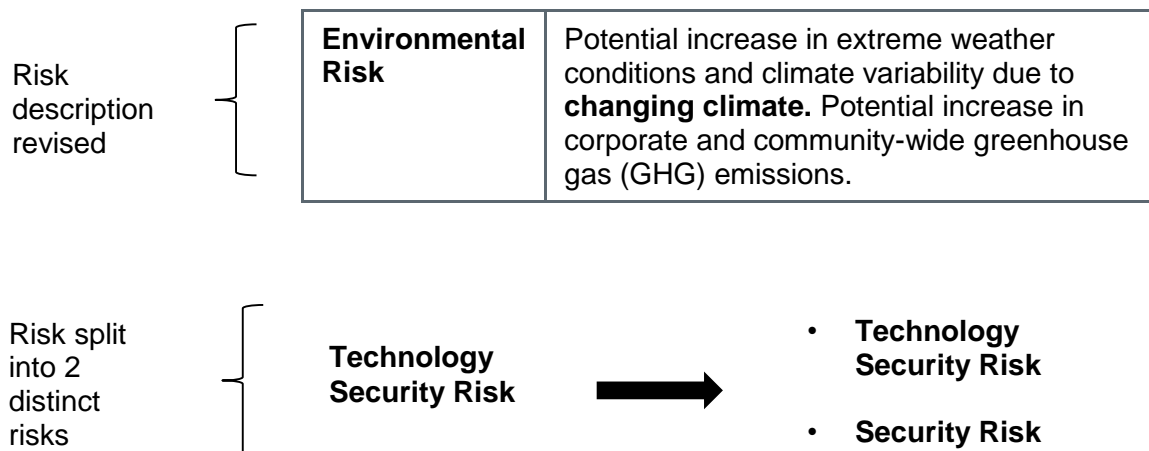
Risk description revised

| Environmental Risk | Potential increase in extreme weather conditions and climate variability due to changing climate. Potential increase in corporate and community-wide greenhouse gas (GHG) emissions. |
|---|---|

Risk split into 2 distinct risks

Technology Security Risk

• Technology Security Risk

• Security Risk